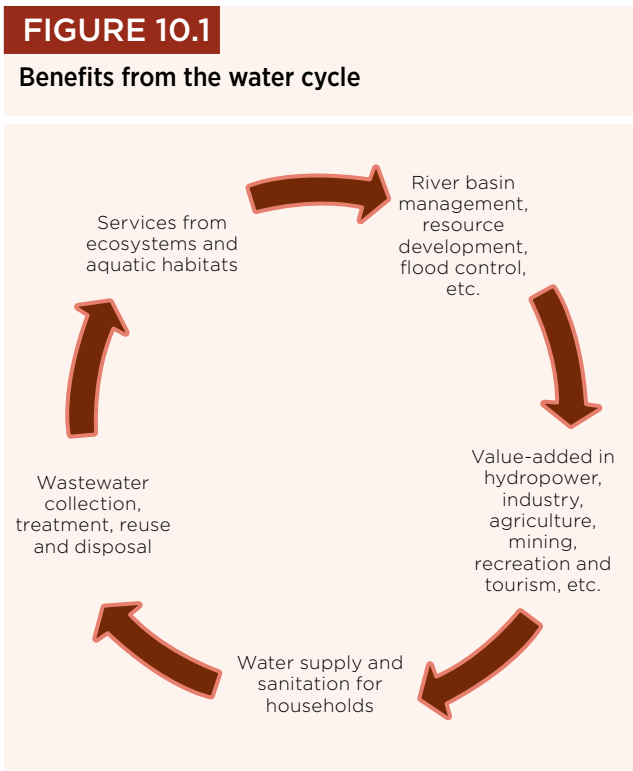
FIGURE 10.1

Benefits from the water cycle

River basin management, resource development, flood control, etc.

Value-added in hydropower, industry, agriculture, mining, recreation and tourism, etc.

Water supply and sanitation for households

Wastewater collection, treatment, reuse and disposal

Services from ecosystems and aquatic habitats